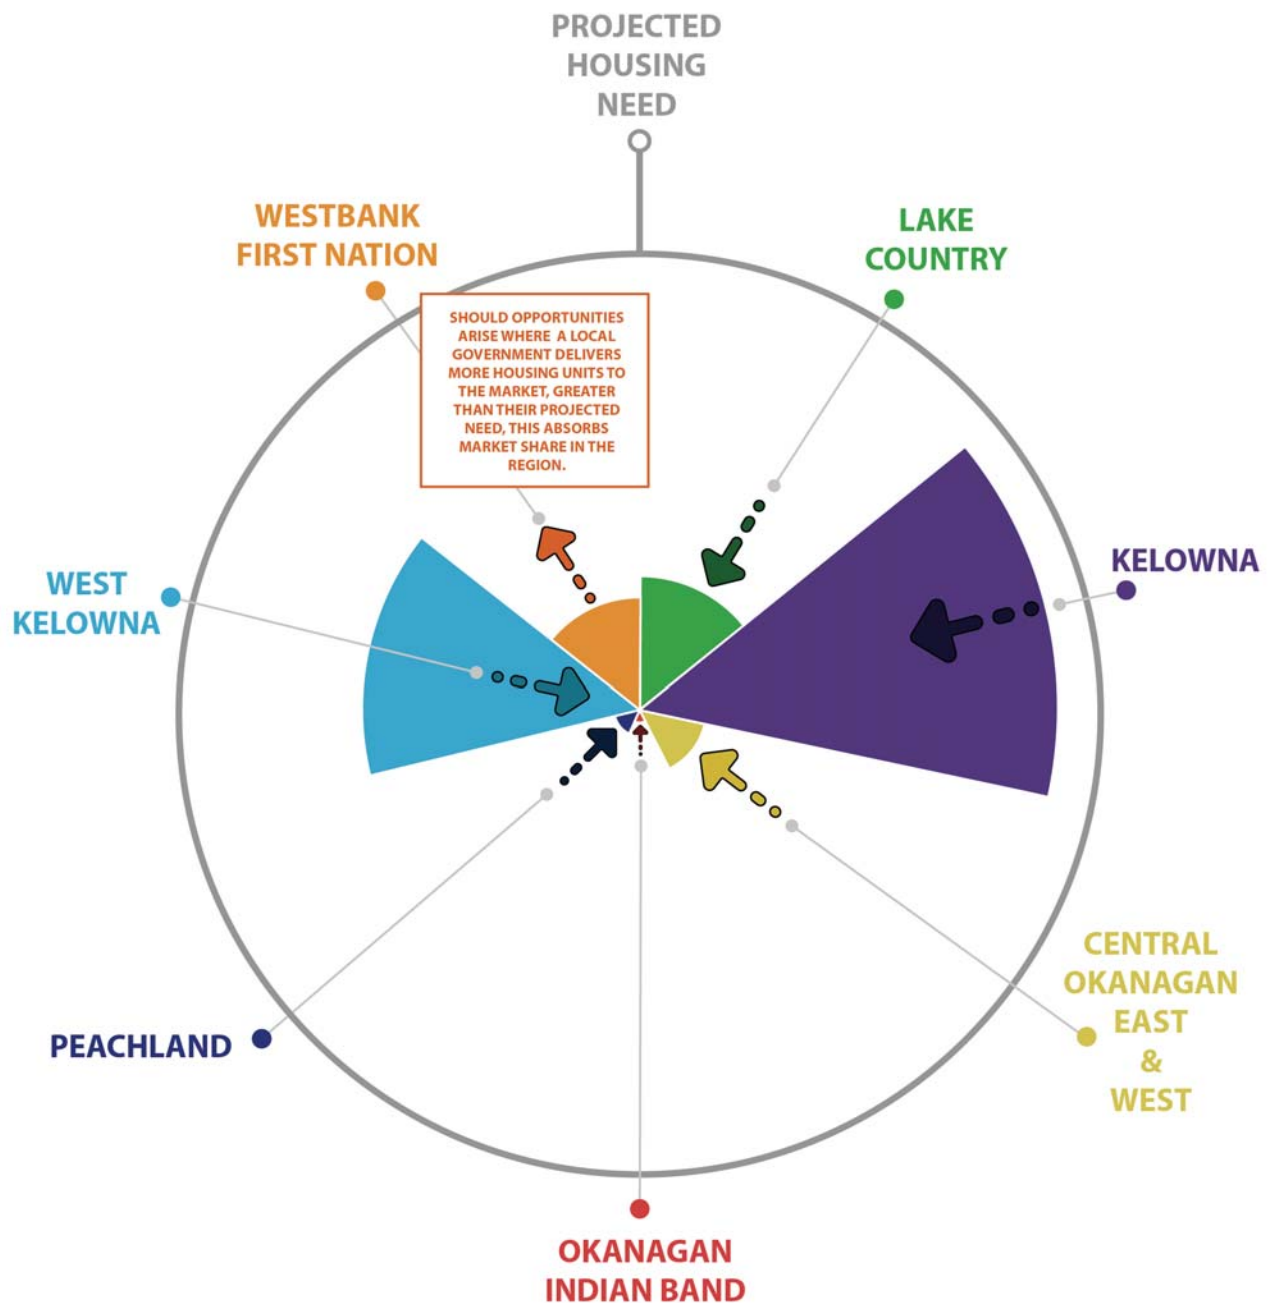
PROJECTED HOUSING NEED

WESTBANK FIRST NATION

LAKE COUNTRY

SHOULD OPPORTUNITIES ARISE WHERE A LOCAL GOVERNMENT DELIVERS MORE HOUSING UNITS TO THE MARKET, GREATER THAN THEIR PROJECTED NEED, THIS ABSORBS MARKET SHARE IN THE REGION.

KELOWNA

WEST KELOWNA

CENTRAL OKANAGAN EAST & WEST

PEACHLAND

OKANAGAN INDIAN BAND